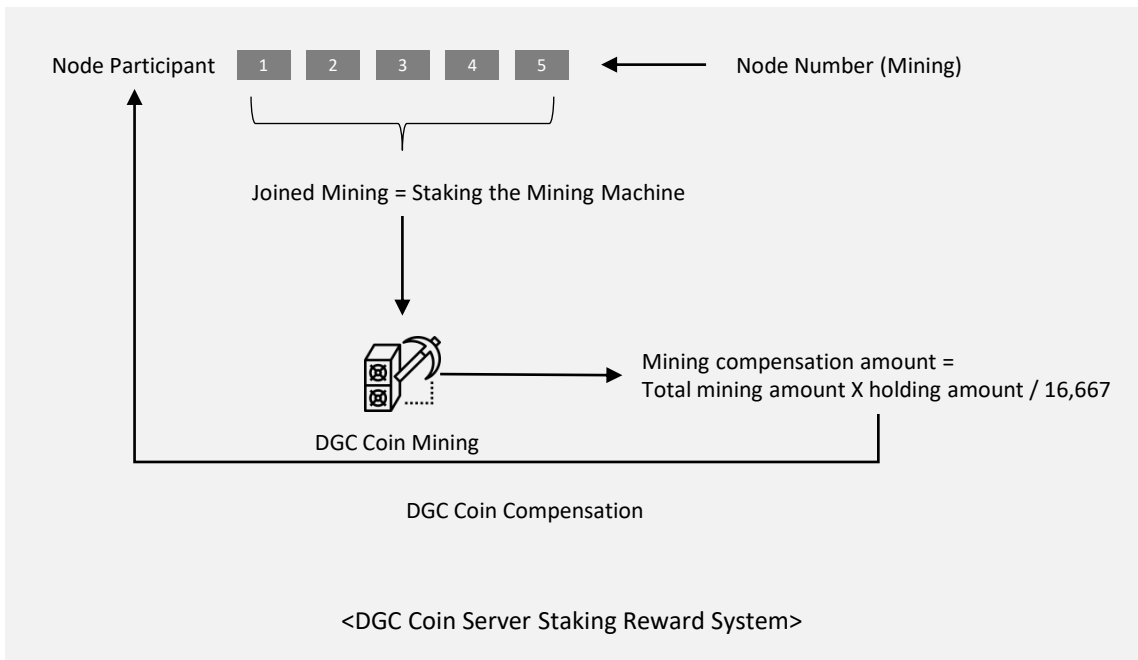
Node Participant 1 2 3 4 5 Node Number (Mining)

Joined Mining = Staking the Mining Machine

Mining compensation amount = Total mining amount X holding amount / 16,667

DGC Coin Mining

DGC Coin Compensation

<DGC Coin Server Staking Reward System>